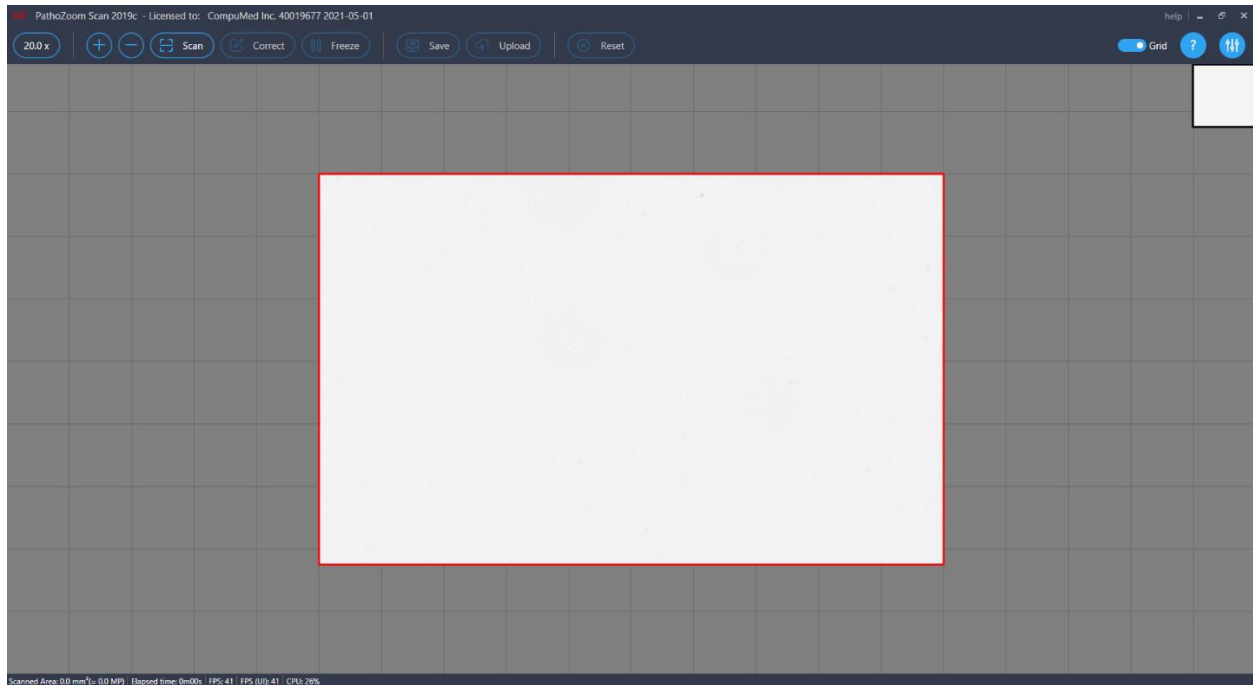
PathoZoom Scan 2019c - Licensed to: CompuMed Inc. 40019677 2021-05-01

help

20.0 x

Scan

Correct

Freeze

Save

Upload

Reset

Grid

?

Scanned Area: 0.0 mm²(= 0.0 MP) | Elapsed time: 0m00s | FPS: 41 | FPS (UI): 41 | CPU: 26%